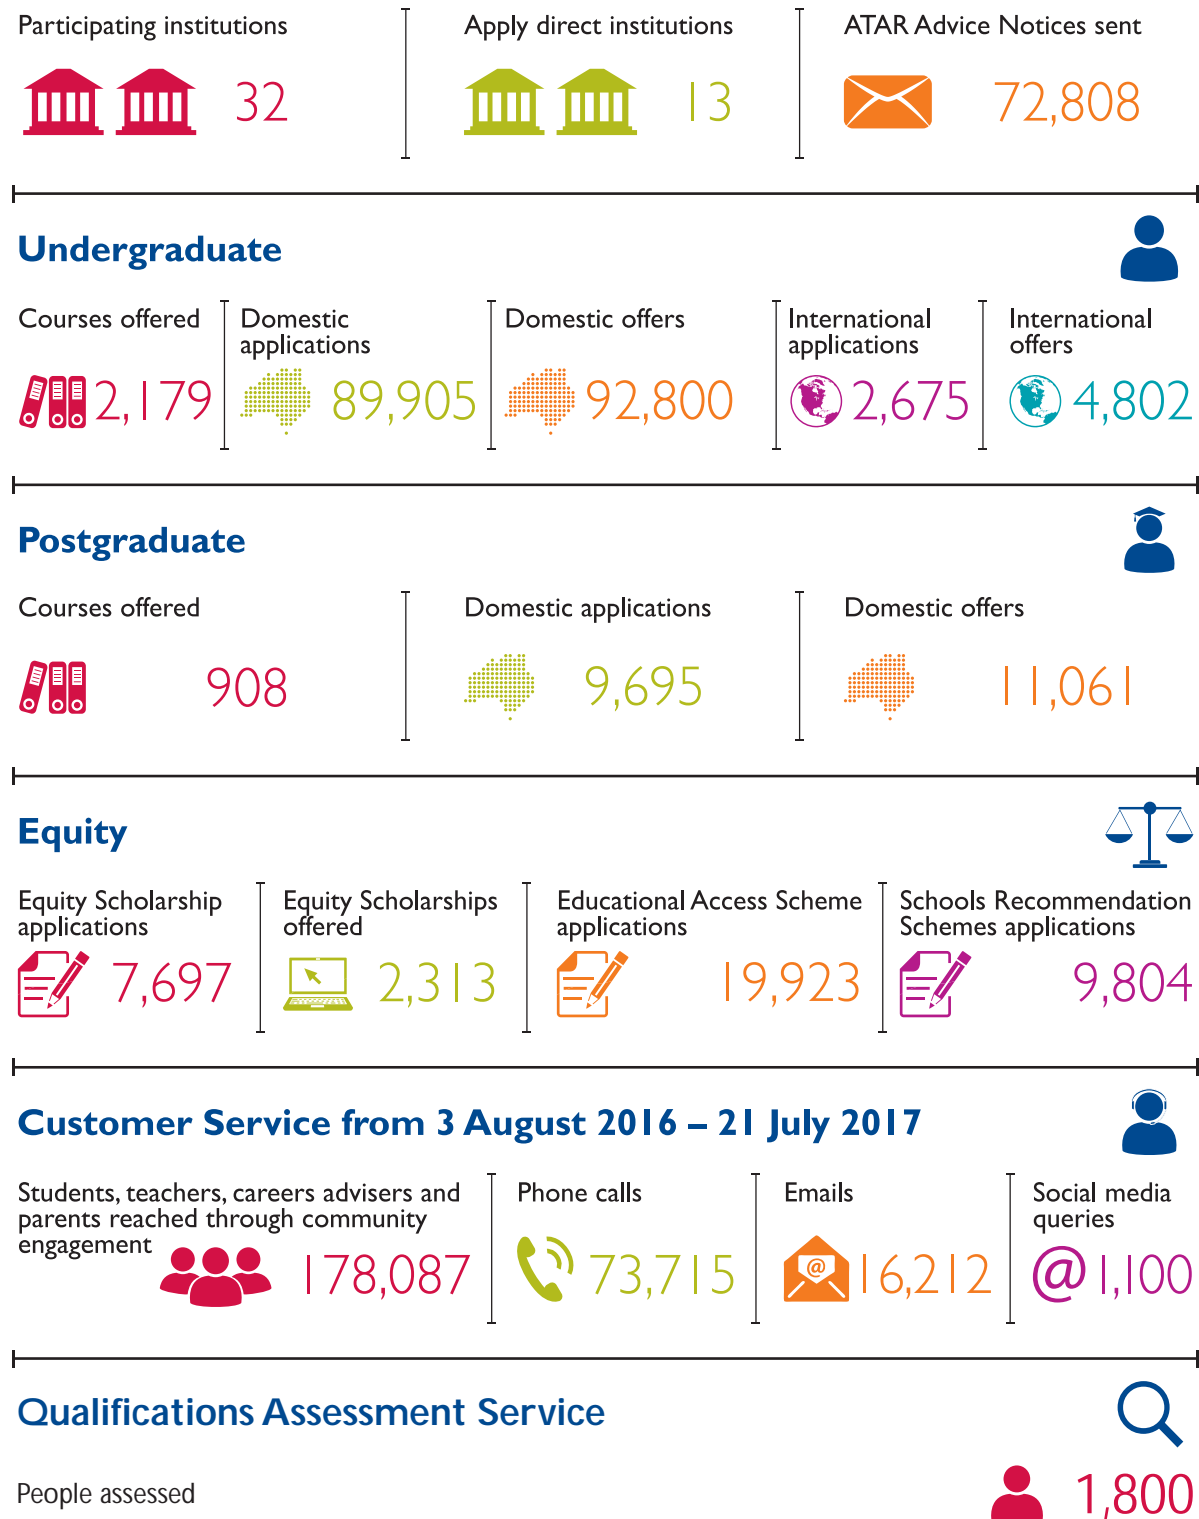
Participating institutions
32

Apply direct institutions
13

ATAR Advice Notices sent
72,808

Undergraduate

Courses offered
2,179

Domestic applications
89,905

Domestic offers
92,800

International applications
2,675

International offers
4,802

Postgraduate

Courses offered
908

Domestic applications
9,695

Domestic offers
11,061

Equity

Equity Scholarship applications
7,697

Equity Scholarships offered
2,313

Educational Access Scheme applications
19,923

Schools Recommendation Schemes applications
9,804

Customer Service from 3 August 2016 – 21 July 2017

Students, teachers, careers advisers and parents reached through community engagement
178,087

Phone calls
73,715

Emails
16,212

Social media queries
1,100

Qualifications Assessment Service

People assessed
1,800